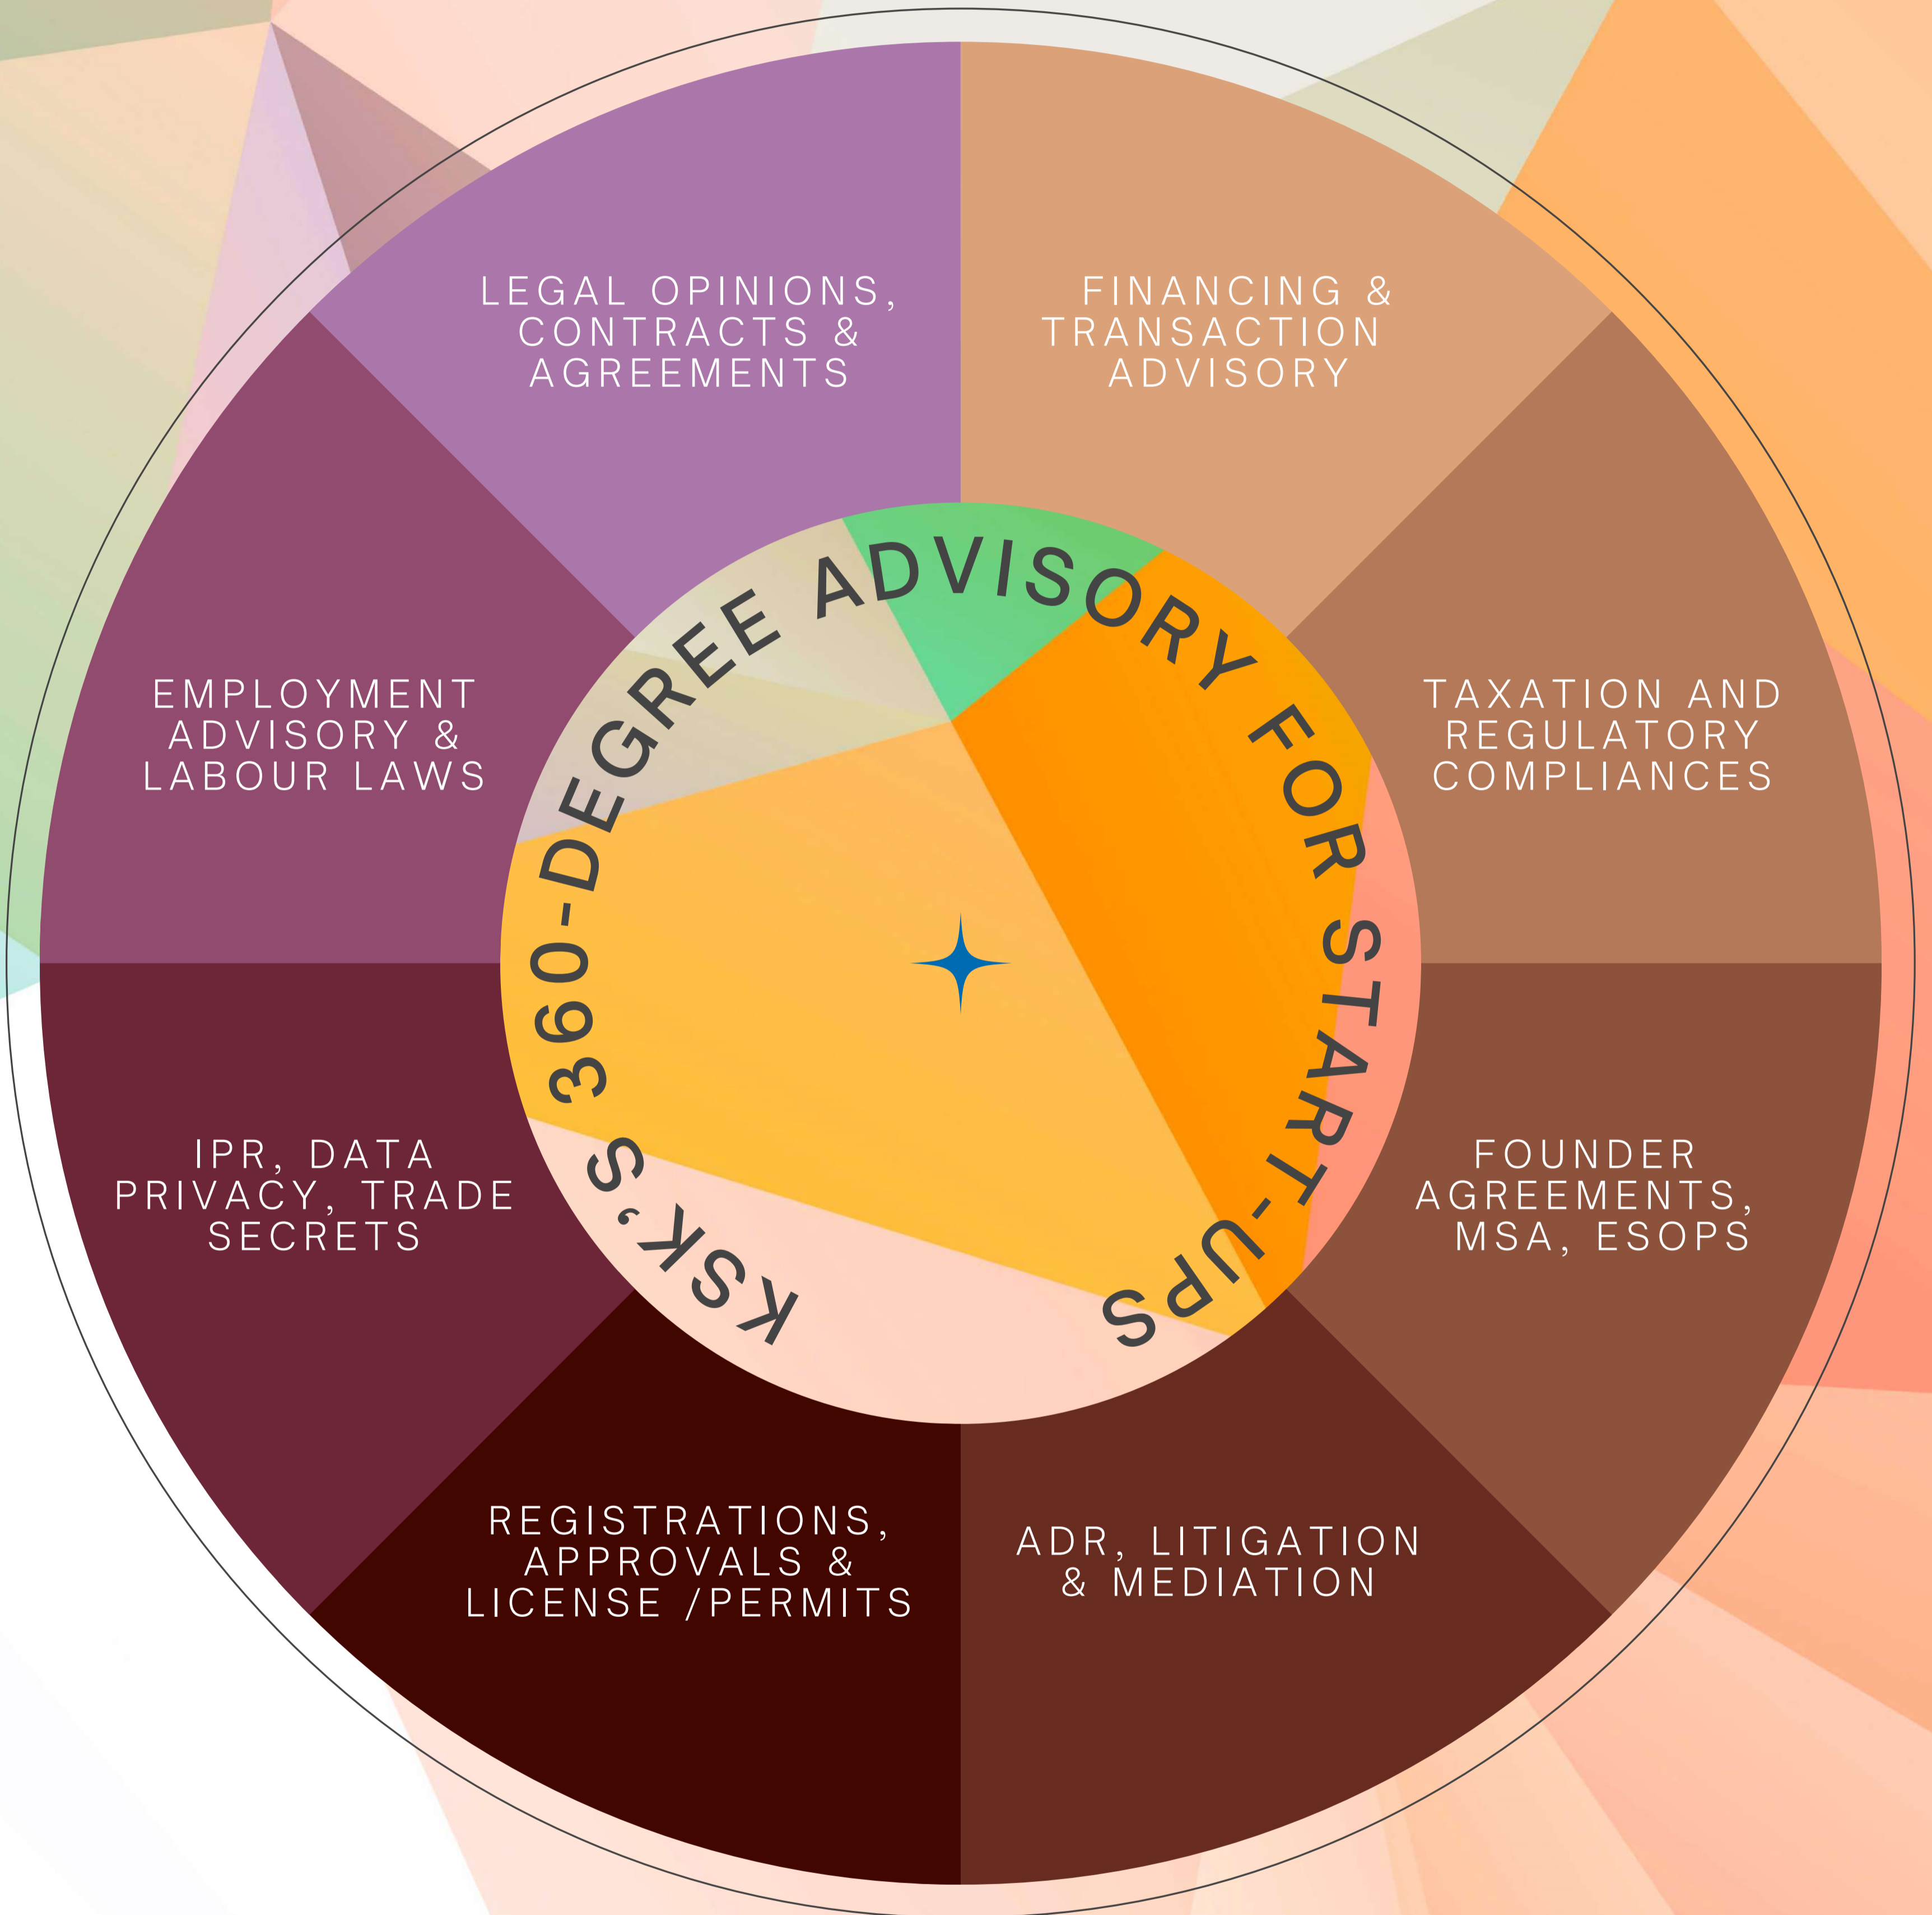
KSK'S 360-DEGREE ADVISORY FOR START-UPS

LEGAL OPINIONS, CONTRACTS & AGREEMENTS

FINANCING & TRANSACTION ADVISORY

TAXATION AND REGULATORY COMPLIANCES

FOUNDER AGREEMENTS, MSA, ESOPS

ADR, LITIGATION & MEDIATION

REGISTRATIONS, APPROVALS & LICENSE /PERMITS

IPR, DATA PRIVACY, TRADE SECRETS

EMPLOYMENT ADVISORY & LABOUR LAWS